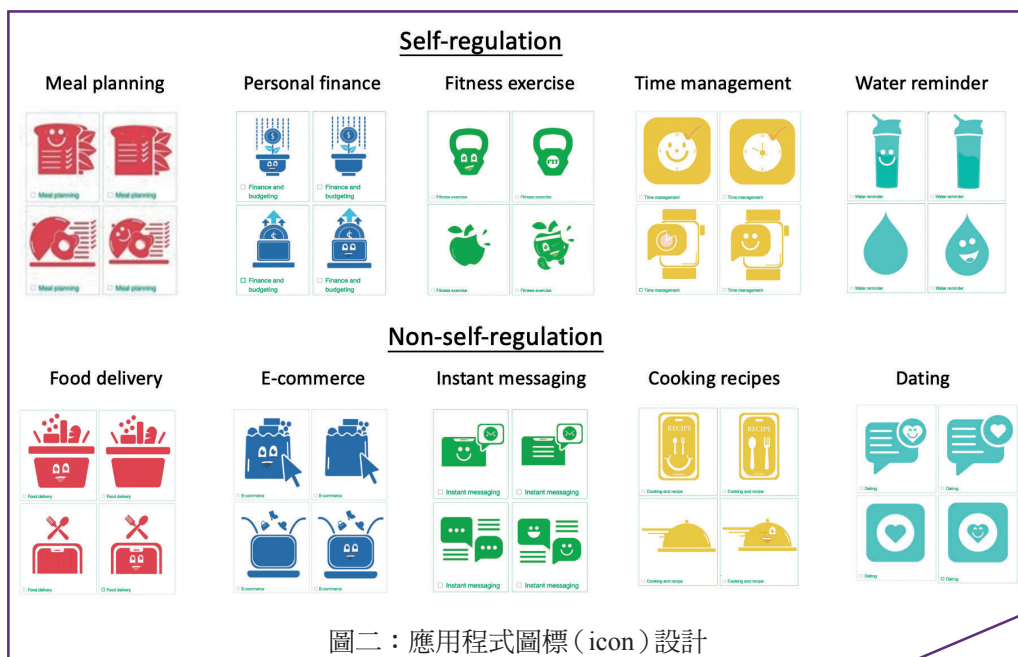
Self-regulation

Meal planning

Meal planning Meal planning Meal planning Meal planning

Personal finance

Finance and budgeting Finance and budgeting Finance and budgeting Finance and budgeting

Fitness exercise

FIT

Fitness exercise Fitness exercise Fitness exercise Fitness exercise

Time management

Time management Time management Time management Time management

Water reminder

Water reminder Water reminder Water reminder Water reminder

Non-self-regulation

Food delivery

Food delivery Food delivery Food delivery Food delivery

E-commerce

E-commerce E-commerce E-commerce E-commerce

Instant messaging

Instant messaging Instant messaging Instant messaging Instant messaging

Cooking recipes

RECIPE RECIPE

Cooking and recipe Cooking and recipe Cooking and recipe Cooking and recipe

Dating

Dating Dating Dating Dating

圖二：應用程式圖標（icon）設計